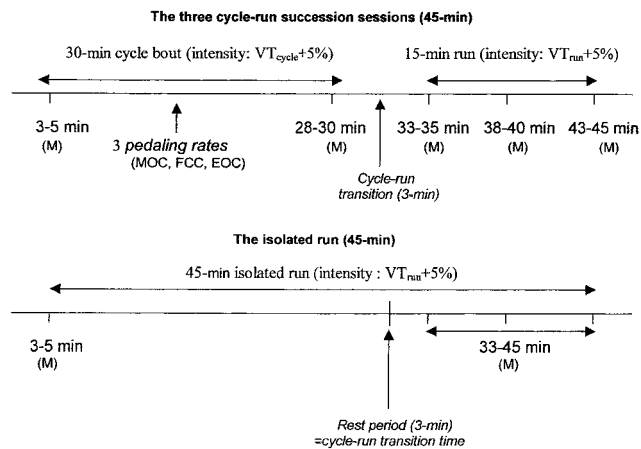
The three cycle-run succession sessions (45-min)

30-min cycle bout (intensity: $VT_{cycle}$+5%)

15-min run (intensity: $VT_{run}$+5%)

3-5 min
(M)

3 pedaling rates
(MOC, FCC, EOC)

28-30 min
(M)

Cycle-run transition (3-min)

33-35 min
(M)

38-40 min
(M)

43-45 min
(M)

The isolated run (45-min)

45-min isolated run (intensity : $VT_{run}$+5%)

3-5 min
(M)

33-45 min
(M)

Rest period (3-min)
=cycle-run transition time